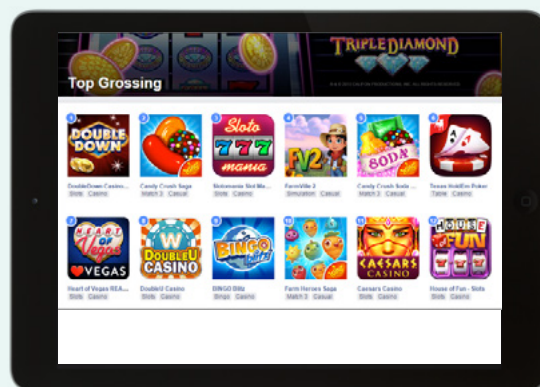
Top Grossing

TRIPLE DIAMOND

1 DOUBLE DOWN
DoubleDown Casino...
Slots Casino

2
Candy Crush Saga
Match 3 Casual

3 Slots 777 mania
Slotomania Slot Ma...
Slots Casino

4 FV2
FarmVille 2
Simulation Casual

5 SODA
Candy Crush Soda ...
Match 3 Casual

6
Texas HoldEm Poker
Table Casino

7 HEART of VEGAS
Heart of Vegas REA...
Slots Casino

8 DOUBLEU CASINO
DoubleU Casino
Slots Casino

9 BINGO Blitz
BINGO Blitz
Bingo Casino

10
Farm Heroes Saga
Match 3 Casual

11 CAESARS CASINO
Caesars Casino
Slots Casino

12 HOUSE OF FUN
House of Fun - Slots
Slots Casino